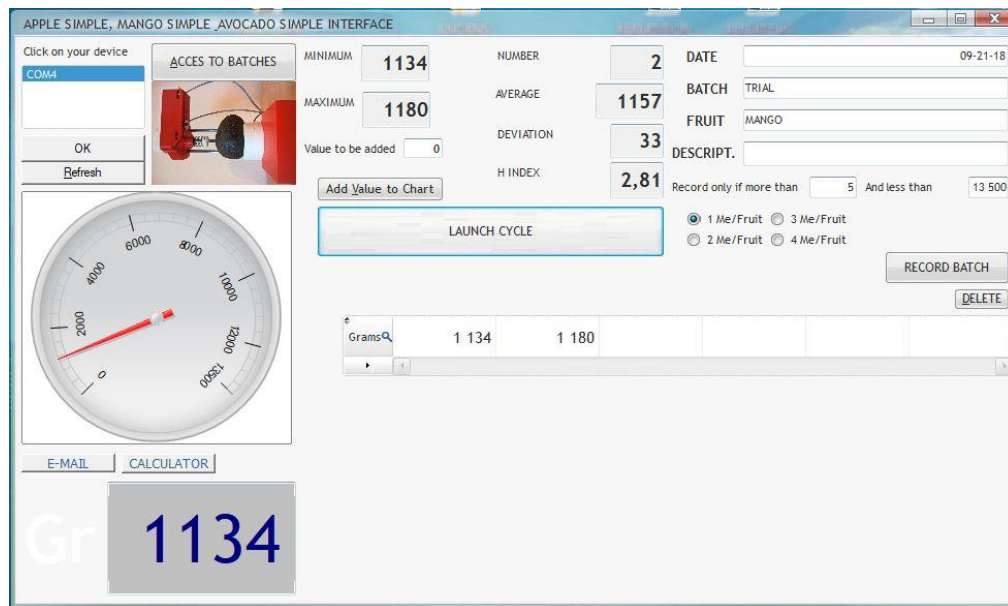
APPLE SIMPLE, MANGO SIMPLE AVOCADO SIMPLE INTERFACE

Click on your device
COM4
OK
Refresh
ACCES TO BATCHES

MINIMUM 1134
MAXIMUM 1180
Value to be added 0
Add Value to Chart

NUMBER 2
AVERAGE 1157
DEVIATION 33
H INDEX 2,81

LAUNCH CYCLE

DATE 09-21-18
BATCH TRIAL
FRUIT MANGO
DESCRIPT.
Record only if more than 5 And less than 13 500
1 Me/Fruit 3 Me/Fruit
2 Me/Fruit 4 Me/Fruit
RECORD BATCH
DELETE

0 2000 4000 6000 8000 10000 12000 13500

| Grams | 1 134 | 1 180 |
|---|---|---|

E-MAIL CALCULATOR

Gr 1134